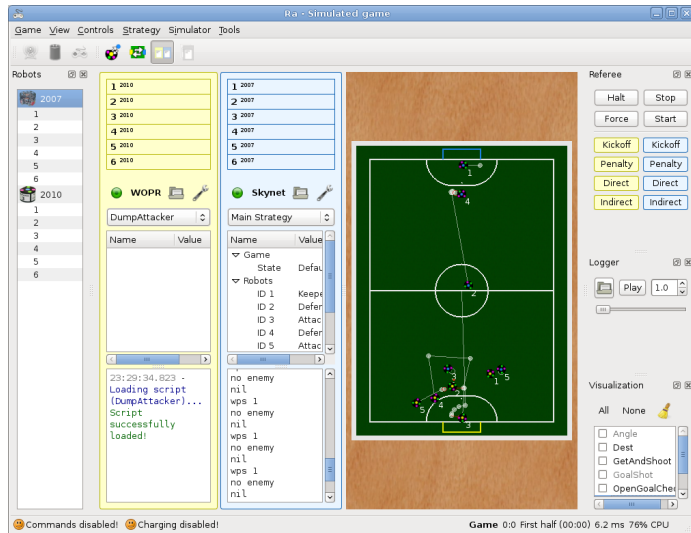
Ra - Simulated game

Game View Controls Strategy Simulator Tools

Robots

2007
1
2
3
4
5
6
2010
1
2
3
4
5
6

1 2010
2 2010
3 2010
4 2010
5 2010
6 2010

WOPR

DumpAttacker

| Name | Value |
|---|---|

23:29:34.823 - Loading script (DumpAttacker)... Script successfully loaded!

1 2007
2 2007
3 2007
4 2007
5 2007
6 2007

Skynet

Main Strategy

| Name | Value |
|---|---|
| ▽ Game | |
| State | Defau |
| ▽ Robots | |
| ID 1 | Keepe |
| ID 2 | Defer |
| ID 3 | Attac |
| ID 4 | Defer |
| ID 5 | Attac |

no enemy
nil
wps 1
no enemy
nil
wps 1
no enemy
nil
wps 1
no enemy
nil

1
4
2
3
5
1
5
4
3

Referee

Halt
Stop
Force
Start
Kickoff
Kickoff
Penalty
Penalty
Direct
Direct
Indirect
Indirect

Logger

Play
1.0

Visualization

All None

Angle
Dest
GetAndShoot
GoalShot
OpenGoalChe

Commands disabled! Charging disabled!

Game 0:0 First half (00:00) 6.2 ms 76% CPU